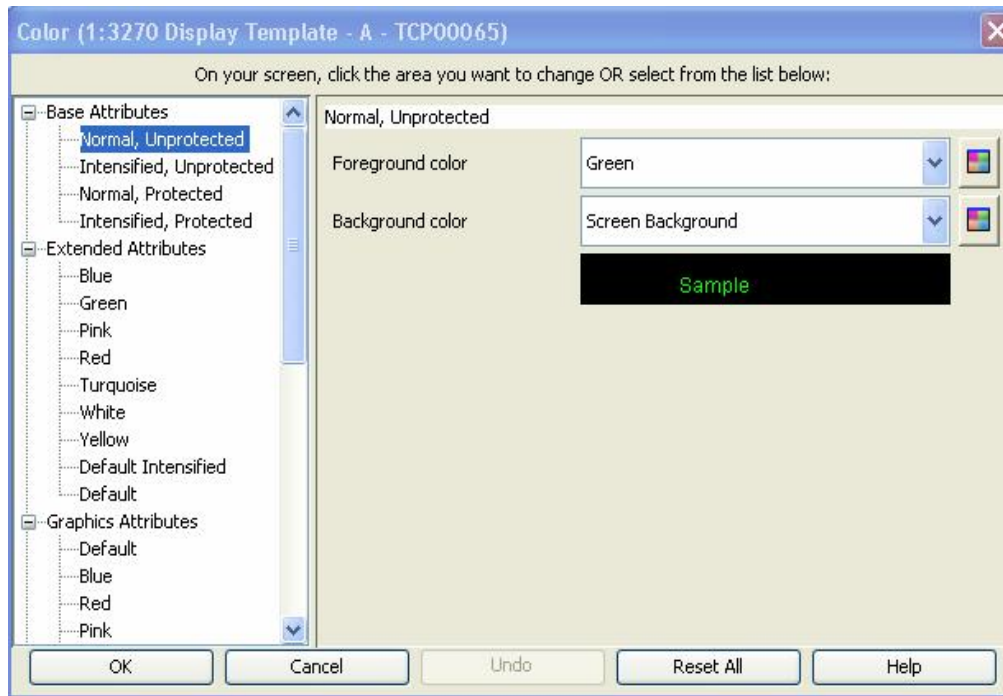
Color (1:3270 Display Template - A - TCP00065)

On your screen, click the area you want to change OR select from the list below:

Base Attributes
Normal, Unprotected
Intensified, Unprotected
Normal, Protected
Intensified, Protected
Extended Attributes
Blue
Green
Pink
Red
Turquoise
White
Yellow
Default Intensified
Default
Graphics Attributes
Default
Blue
Red
Pink

Normal, Unprotected

Foreground color
Green

Background color
Screen Background

Sample

OK
Cancel
Undo
Reset All
Help